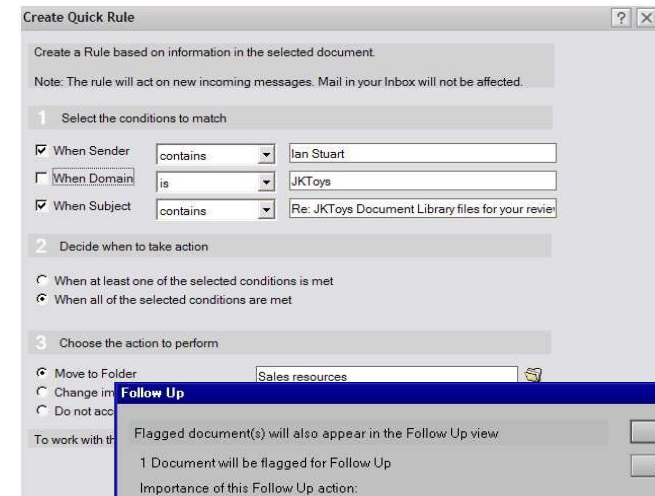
Create Quick Rule

?

Create a Rule based on information in the selected document.

Note: The rule will act on new incoming messages. Mail in your Inbox will not be affected.

1 Select the conditions to match

When Sender | contains | Ian Stuart
When Domain | is | JKToys
When Subject | contains | Re: JKToys Document Library files for your reviev

2 Decide when to take action

When at least one of the selected conditions is met
When all of the selected conditions are met

3 Choose the action to perform

Move to Folder | Sales resources
Change im
Do not acc

To work with th

Follow Up

Flagged document(s) will also appear in the Follow Up view

1 Document will be flagged for Follow Up

Importance of this Follow Up action: